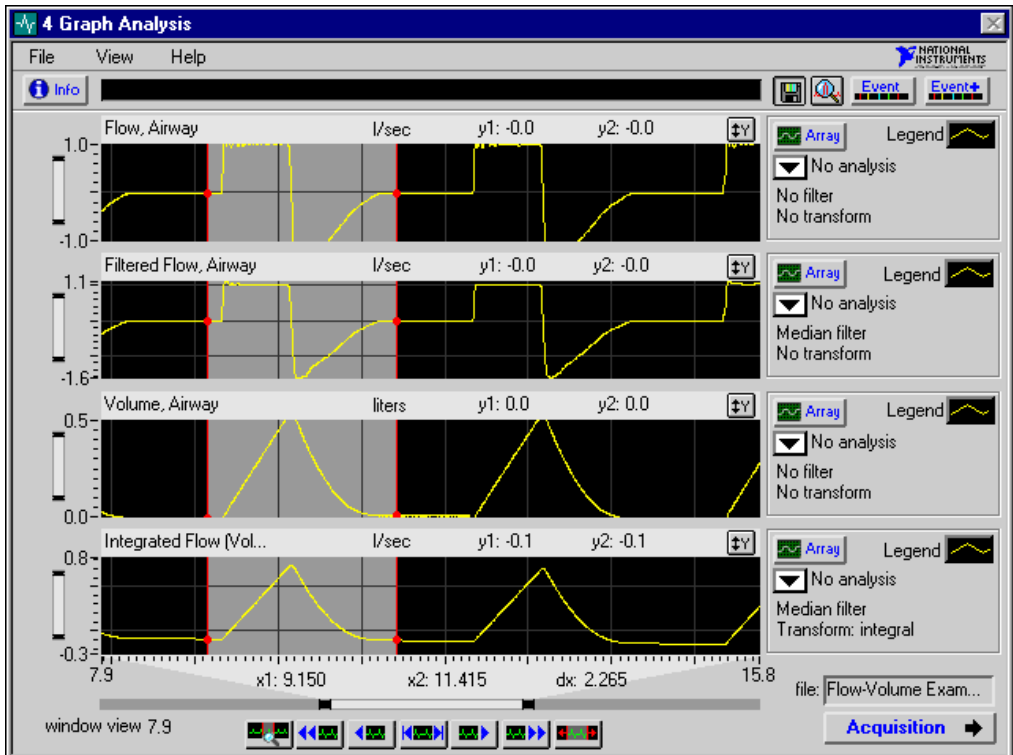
4 Graph Analysis

File View Help

NATIONAL INSTRUMENTS

Info

Event Event+

Flow, Airway l/sec y1: -0.0 y2: -0.0

1.0

-1.0

Array Legend
No analysis
No filter
No transform

Filtered Flow, Airway l/sec y1: -0.0 y2: -0.0

1.1

-1.6

Array Legend
No analysis
Median filter
No transform

Volume, Airway liters y1: 0.0 y2: 0.0

0.5

0.0

Array Legend
No analysis
No filter
No transform

Integrated Flow (Vol... l/sec y1: -0.1 y2: -0.1

0.8

-0.3

Array Legend
No analysis
Median filter
Transform: integral

7.9 x1: 9.150 x2: 11.415 dx: 2.265 15.8

file: Flow-Volume Exam...

window view 7.9

Acquisition